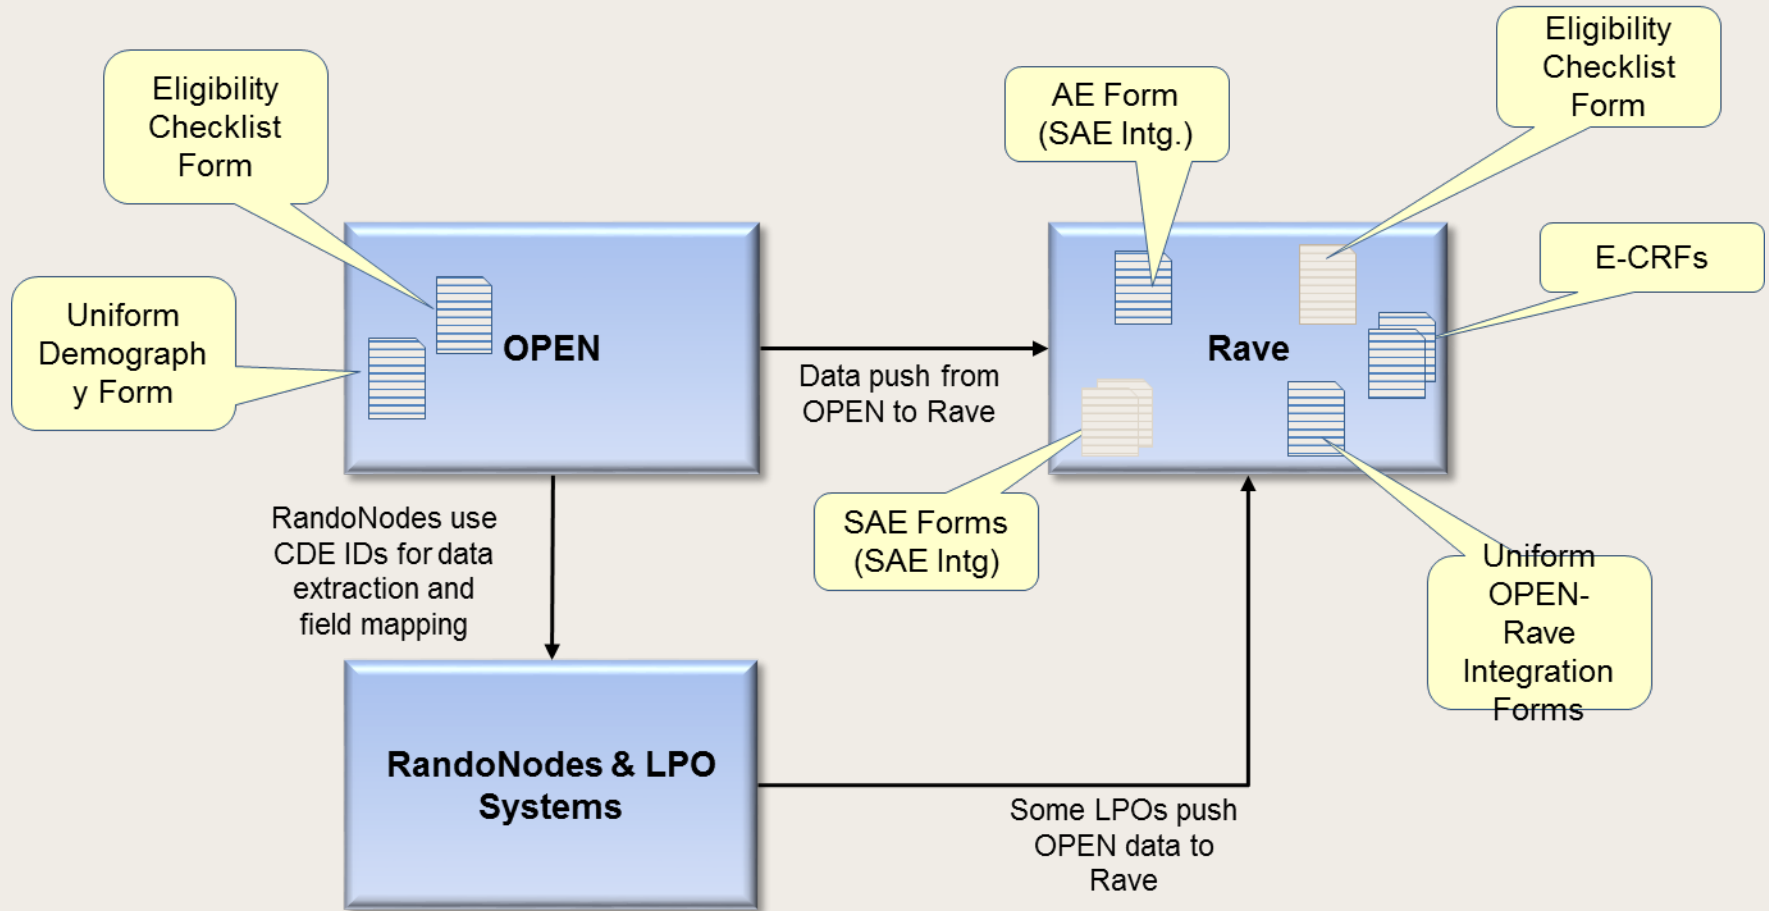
Eligibility Checklist Form

Uniform Demograph y Form

OPEN

Data push from OPEN to Rave

AE Form (SAE Intg.)

Eligibility Checklist Form

E-CRFs

Rave

SAE Forms (SAE Intg)

Uniform OPEN-Rave Integration Forms

RandoNodes use CDE IDs for data extraction and field mapping

RandoNodes & LPO Systems

Some LPOs push OPEN data to Rave